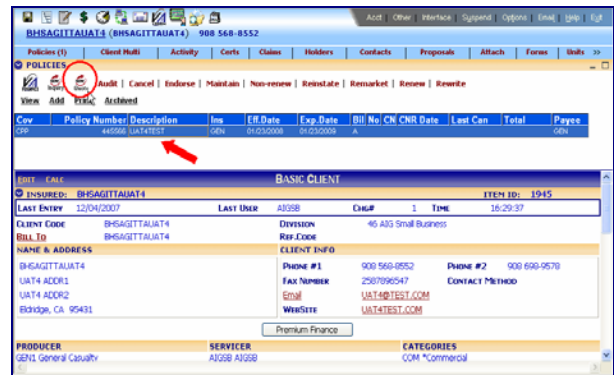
Acct | Other | Interface | Suspend | Options | Email | Help | Exit

BHSAGITTAUAT4 (BHSAGITTAUAT4) 908 568-8552

Policies (1) | Client Multi | Activity | Certs | Claims | Holders | Contacts | Proposals | Attach | Forms | Units >>

POLICIES

Audit | Cancel | Endorse | Maintain | Non-renew | Reinstate | Remarket | Renew | Rewrite

View Add Print Archived

| Cov | Policy Number | Description | Ins | Eff.Date | Exp.Date | Bill | No | CN | CNR Date | Last Can | Total | Payee |
|---|---|---|---|---|---|---|---|---|---|---|---|---|
| CPP | 445566 | UAT4TEST | GEN | 01/23/2008 | 01/23/2009 | A | | | | | | GEN |

EDIT CALC

BASIC CLIENT

INSURED: BHSAGITTAUAT4 | ITEM ID: 1945

LAST ENTRY 12/04/2007 | LAST USER AIGSB | CHG# 1 | TIME 16:29:37

CLIENT CODE BHSAGITTAUAT4 | DIVISION 46 AIG Small Business
BILL TO BHSAGITTAUAT4 | REF.CODE

NAME & ADDRESS
BHSAGITTAUAT4
UAT4 ADDR1
UAT4 ADDR2
Eldridge, CA 95431

CLIENT INFO
PHONE #1 908 568-8552 | PHONE #2 908 698-9578
FAX NUMBER 2587896547 | CONTACT METHOD
Email UAT4@TEST.COM
WEBSITE UAT4TEST.COM

Premium Finance

PRODUCER | SERVICER | CATEGORIES
GEN1 General Casualty | AIGSB AIGSB | COM *Commercial